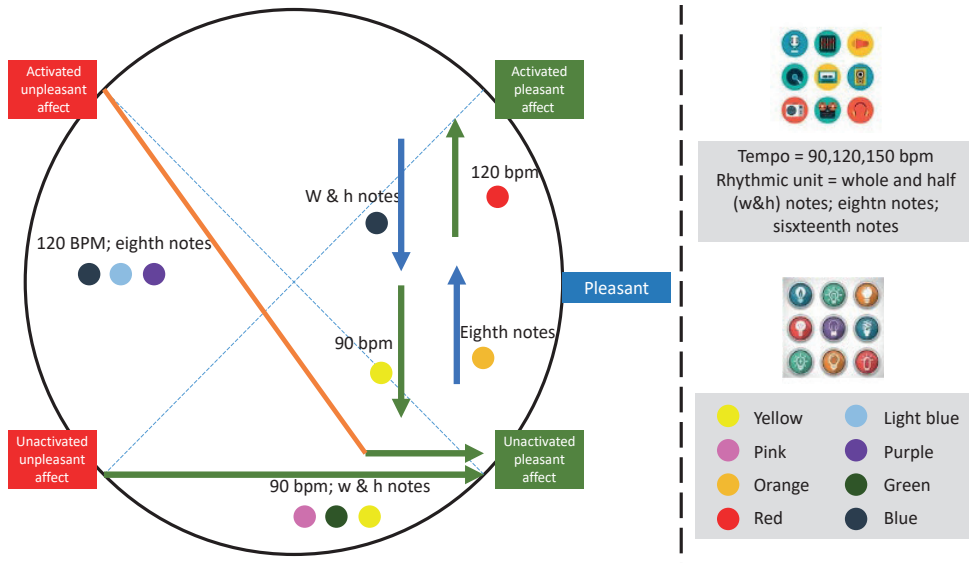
Activated unpleasant affect

Activated pleasant affect

W & h notes

120 bpm

120 BPM; eighth notes

Pleasant

90 bpm

Eighth notes

Unactivated unpleasant affect

Unactivated pleasant affect

90 bpm; w & h notes

Tempo = 90,120,150 bpm
Rhythmic unit = whole and half (w&h) notes; eightn notes; sisxteenth notes

| Yellow | Light blue |
|---|---|
| Pink | Purple |
| Orange | Green |
| Red | Blue |